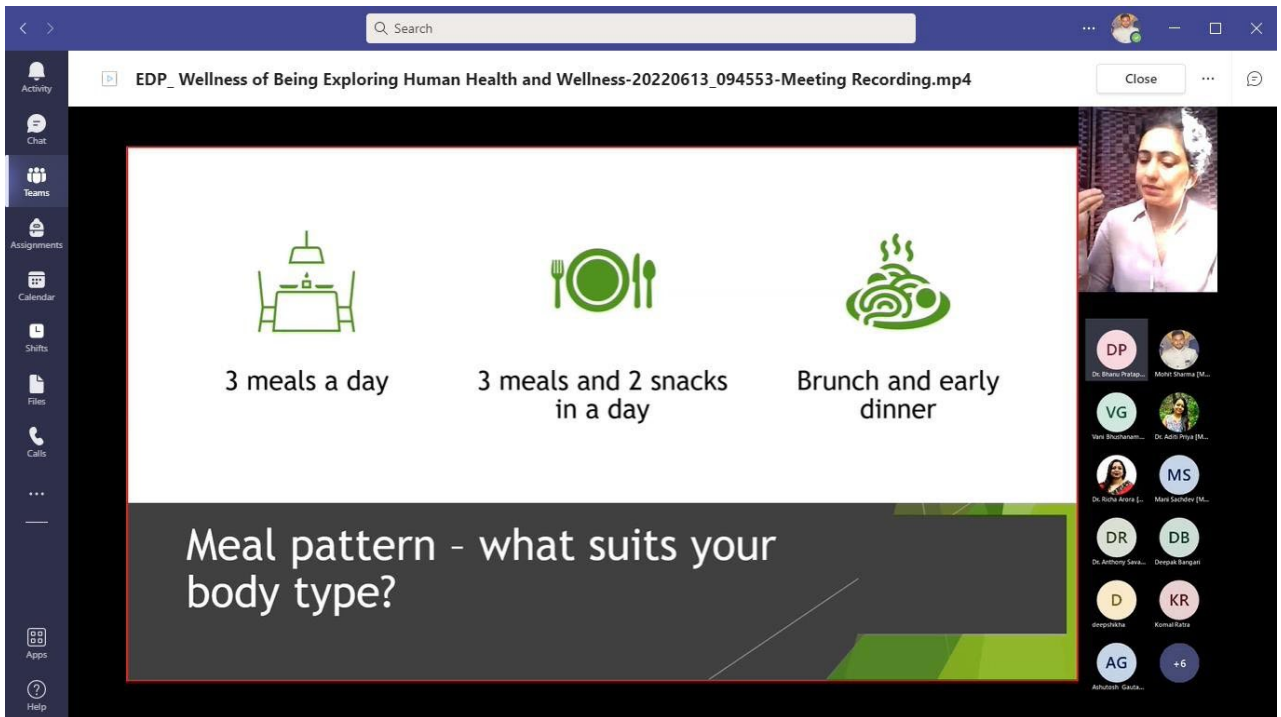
Search

Activity

Chat

Teams

Assignments

Calendar

Shifts

Files

Calls

...

Apps

Help

EDP_ Wellness of Being Exploring Human Health and Wellness-20220613_094553-Meeting Recording.mp4

Close

...

3 meals a day

3 meals and 2 snacks in a day

Brunch and early dinner

Meal pattern – what suits your body type?

DP
Dr. Bhanu Pratap...

Mohit Sharma [M...

VG
Vani Bhushanam...

Dr. Aditi Priya [M...

Dr. Richa Arora [...

MS
Mani Sachdev [M...

DR
Dr. Anthony Sava...

DB
Deepak Bangari

D
deepshikha

KR
Komal Ratra

AG
Ashutosh Gauta...

+6